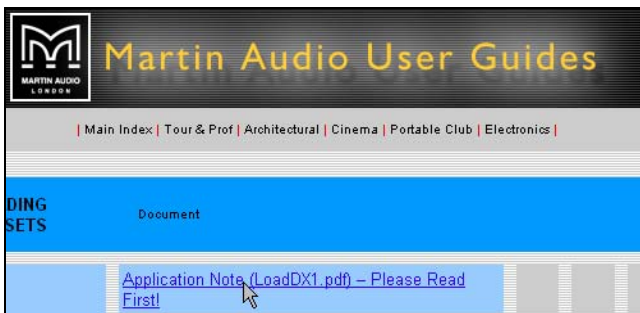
MARTIN AUDIO
LONDON

Martin Audio User Guides

| Main Index | Tour & Prof | Architectural | Cinema | Portable Club | Electronics |

DING
SETS

Document

Application Note (LoadDX1.pdf) – Please Read First!